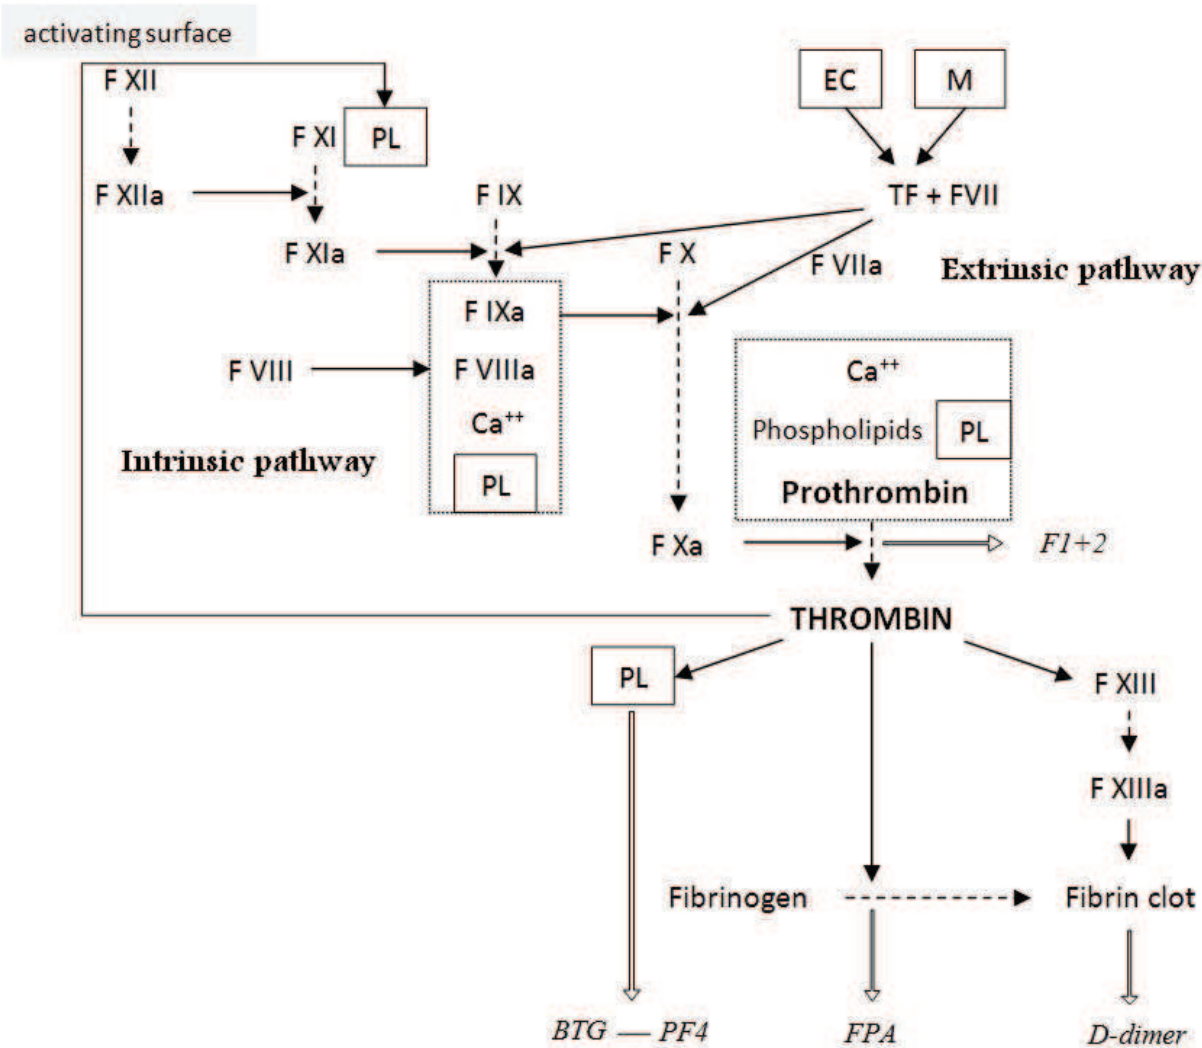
activating surface

F XII

F XI PL

F XIIa

F IX

F XIa

EC M

TF + FVII

F X

F VIIa

Extrinsic pathway

F IXa

F VIII

F VIIIa

$Ca^{++}$

PL

Intrinsic pathway

$Ca^{++}$

Phospholipids PL

Prothrombin

F Xa

F1+2

THROMBIN

PL

F XIII

F XIIIa

Fibrinogen

Fibrin clot

BTG — PF4

FPA

D-dimer